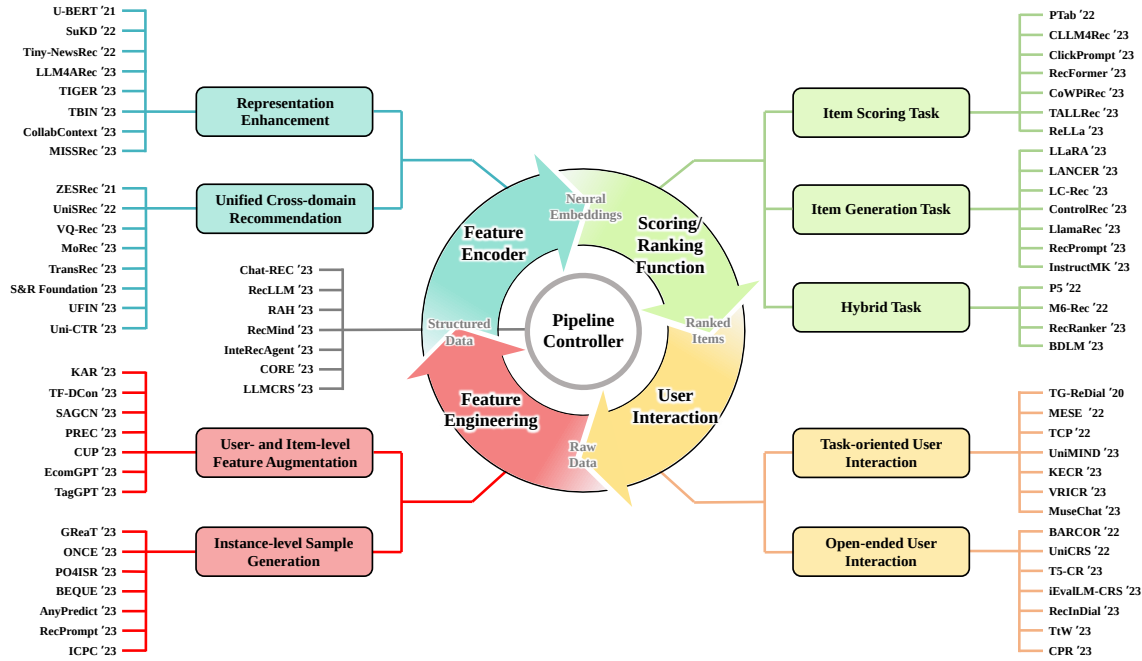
U-BERT '21
SuKD '22
Tiny-NewsRec '22
LLM4ARec '23
TIGER '23
TBIN '23
CollabContext '23
MISSRec '23

Representation Enhancement

ZESRec '21
UniSRec '22
VQ-Rec '23
MoRec '23
TransRec '23
S&R Foundation '23
UFIN '23
Uni-CTR '23

Unified Cross-domain Recommendation

Chat-REC '23
RecLLM '23
RAH '23
RecMind '23
InteRecAgent '23
CORE '23
LLMCRS '23

KAR '23
TF-DCon '23
SAGCN '23
PREC '23
CUP '23
EcomGPT '23
TagGPT '23

User- and Item-level Feature Augmentation

GReaT '23
ONCE '23
PO4ISR '23
BEQUE '23
AnyPredict '23
RecPrompt '23
ICPC '23

Instance-level Sample Generation

Feature Encoder

Neural Embeddings

Scoring/ Ranking Function

Ranked Items

User Interaction

Raw Data

Feature Engineering

Structured Data

Pipeline Controller

PTab '22
CLLM4Rec '23
ClickPrompt '23
RecFormer '23
CoWPiRec '23
TALLRec '23
ReLLa '23

Item Scoring Task

LLaRA '23
LANCER '23
LC-Rec '23
ControlRec '23
LlamaRec '23
RecPrompt '23
InstructMK '23

Item Generation Task

P5 '22
M6-Rec '22
RecRanker '23
BDLM '23

Hybrid Task

TG-ReDial '20
MESE '22
TCP '22
UniMIND '23
KECR '23
VRICR '23
MuseChat '23

Task-oriented User Interaction

BARCOR '22
UniCRS '22
T5-CR '23
iEvalLM-CRS '23
RecInDial '23
TtW '23
CPR '23

Open-ended User Interaction